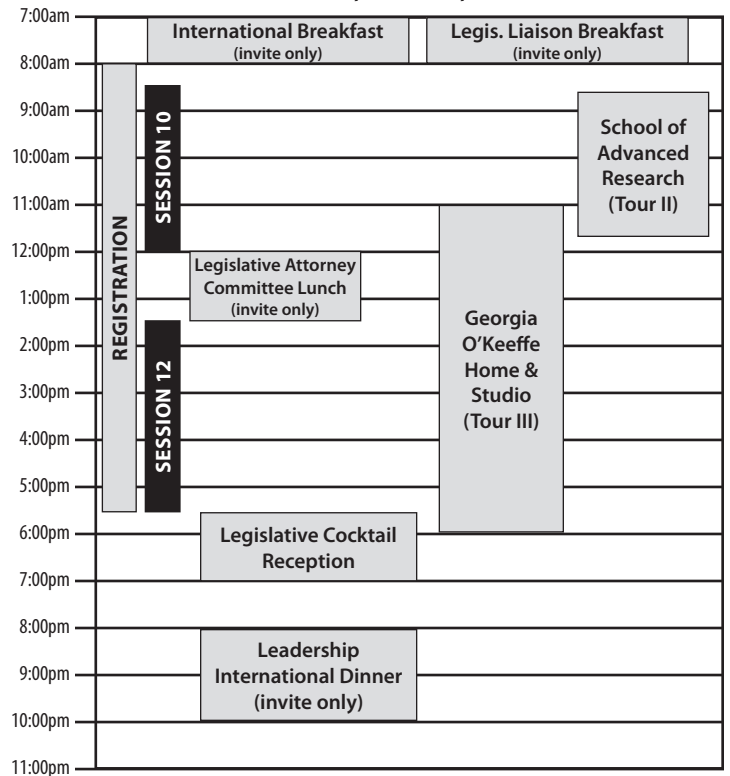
7:00am
8:00am
9:00am
10:00am
11:00am
12:00pm
1:00pm
2:00pm
3:00pm
4:00pm
5:00pm
6:00pm
7:00pm
8:00pm
9:00pm
10:00pm
11:00pm

International Breakfast (invite only)

Legis. Liaison Breakfast (invite only)

REGISTRATION

SESSION 10

School of Advanced Research (Tour II)

Legislative Attorney Committee Lunch (invite only)

Georgia O'Keeffe Home & Studio (Tour III)

SESSION 12

Legislative Cocktail Reception

Leadership International Dinner (invite only)